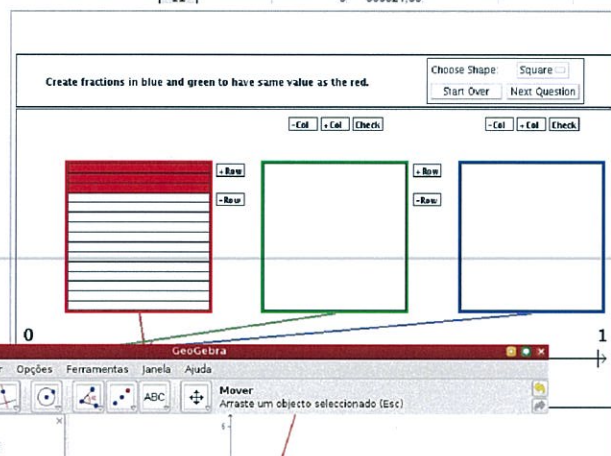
Create fractions in blue and green to have same value as the red.

Choose Shape: Square

Start Over

Next Question

-Col

+Col

Check

-Col

+Col

Check

+Row

-Row

+Row

-Row

0

1

GeoGebra

Opções

Ferramentas

Janela

Ajuda

ABC

Mover

Arraste um objecto seleccionado (Esc)